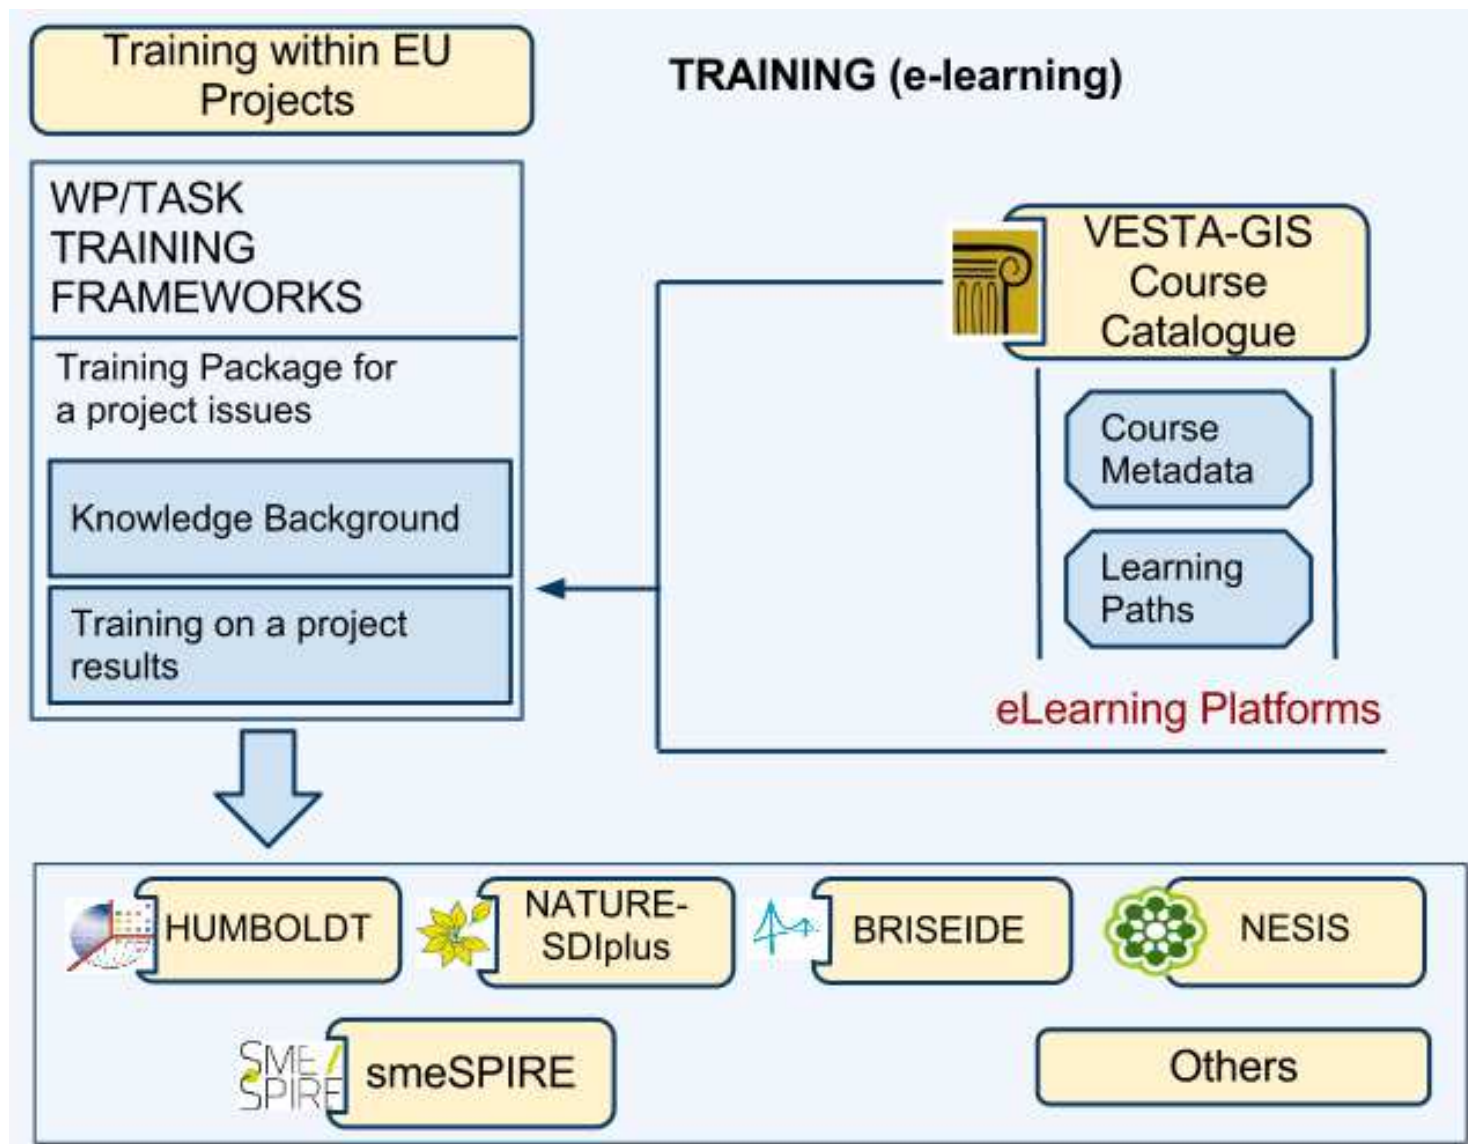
Training within EU Projects

TRAINING (e-learning)

WP/TASK
TRAINING
FRAMEWORKS

Training Package for a project issues

Knowledge Background

Training on a project results

VESTA-GIS Course Catalogue

Course Metadata

Learning Paths

eLearning Platforms

HUMBOLDT

NATURE-SDIplus

BRISEIDE

NESIS

SME SPIRE

smeSPIRE

Others